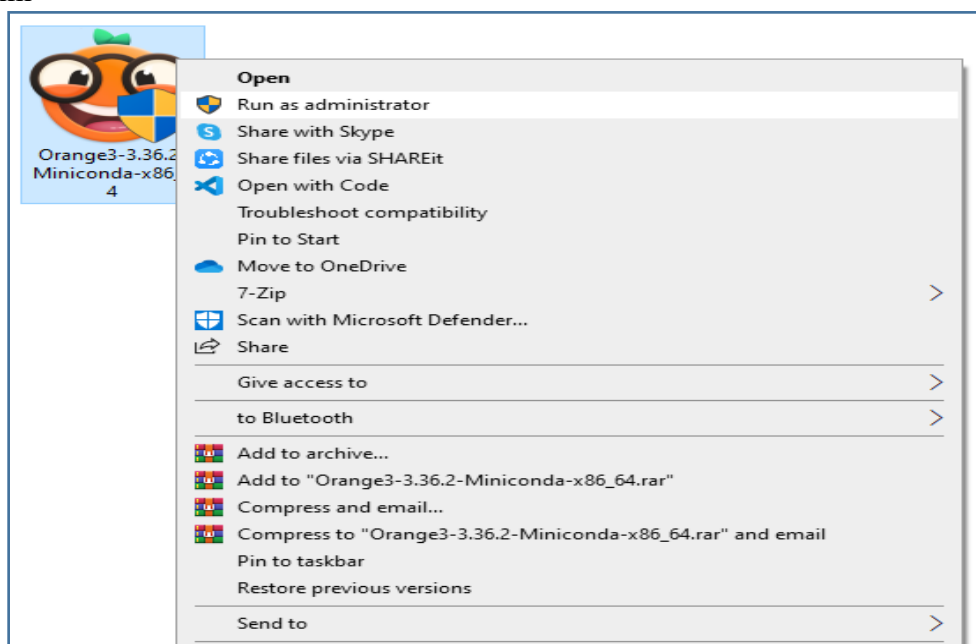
Orange3-3.36.2 Miniconda-x86 4

Open
Run as administrator
Share with Skype
Share files via SHAREit
Open with Code
Troubleshoot compatibility
Pin to Start
Move to OneDrive
7-Zip
Scan with Microsoft Defender...
Share

Give access to

to Bluetooth

Add to archive...
Add to "Orange3-3.36.2-Miniconda-x86_64.rar"
Compress and email...
Compress to "Orange3-3.36.2-Miniconda-x86_64.rar" and email
Pin to taskbar
Restore previous versions

Send to